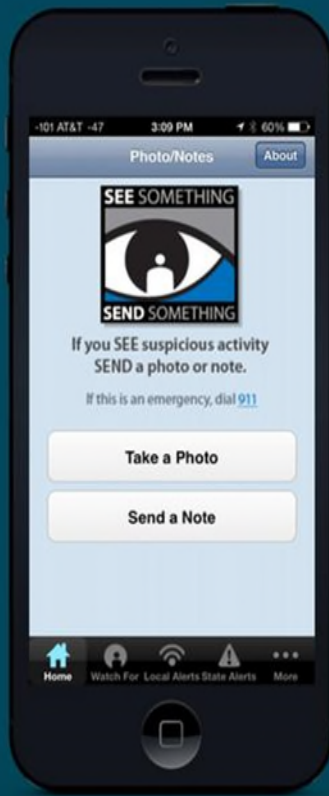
-101 AT&T -47 3:09 PM 60%

Photo/Notes

About

SEE SOMETHING

SEND SOMETHING

If you SEE suspicious activity SEND a photo or note.

If this is an emergency, dial 911

Take a Photo

Send a Note

Home Watch For Local Alerts State Alerts More